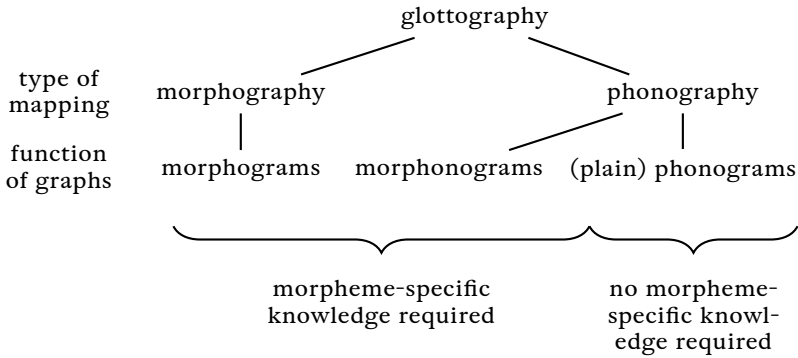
glottography

type of mapping

morphography

phonography

function of graphs

morphograms

morphonograms

(plain) phonograms

morpheme-specific knowledge required

no morpheme-specific knowledge required